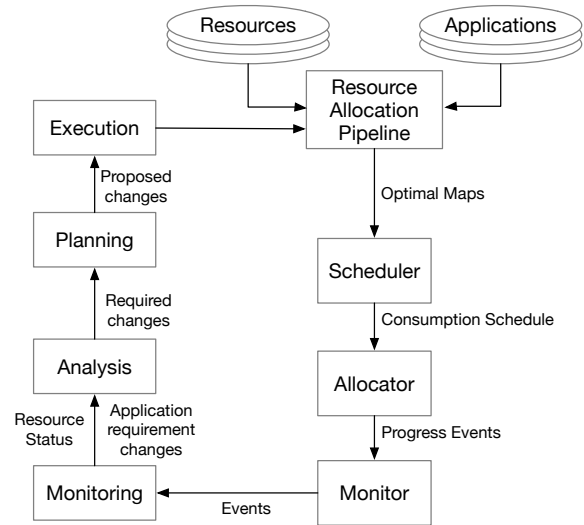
Resources

Applications

Resource Allocation Pipeline

Execution

Proposed changes

Optimal Maps

Planning

Scheduler

Required changes

Consumption Schedule

Analysis

Allocator

Resource Status

Application requirement changes

Progress Events

Monitoring

Events

Monitor